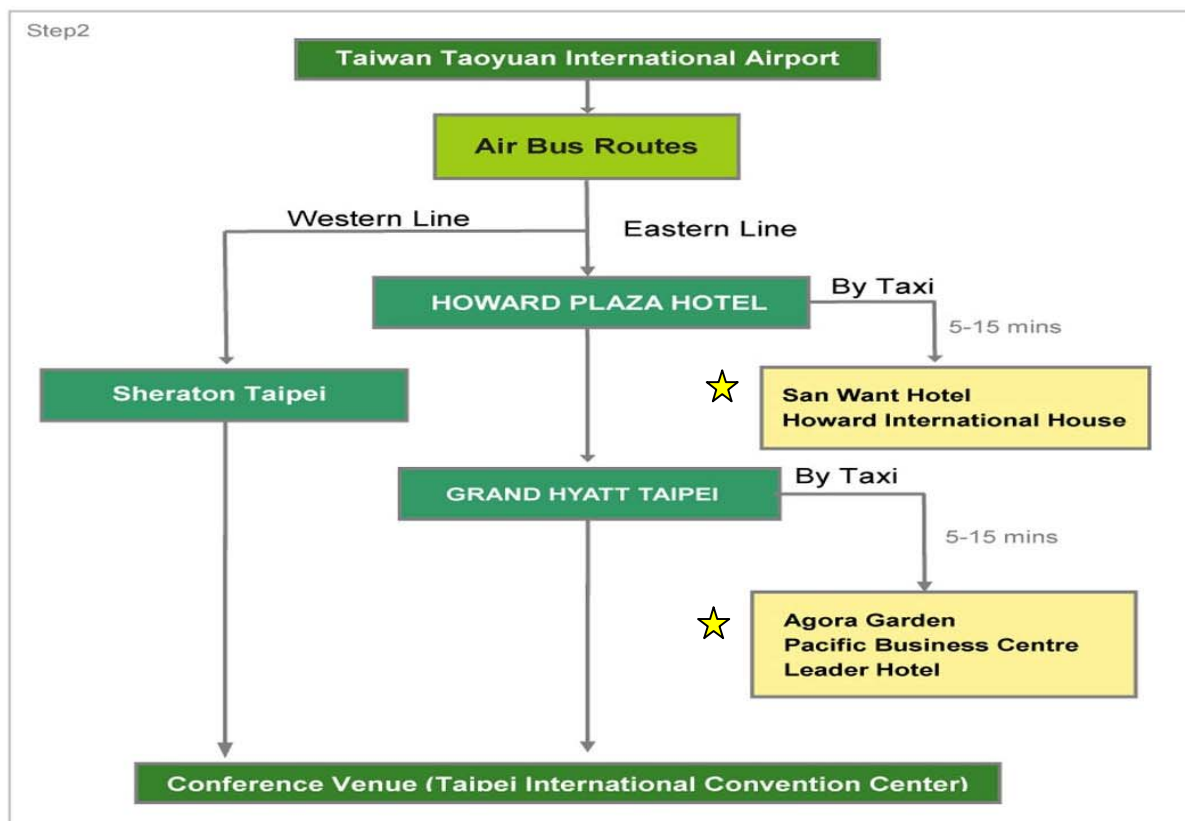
Step2

Taiwan Taoyuan International Airport

Air Bus Routes

Western Line

Eastern Line

HOWARD PLAZA HOTEL

By Taxi

5-15 mins

Sheraton Taipei

San Want Hotel
Howard International House

GRAND HYATT TAIPEI

By Taxi

5-15 mins

Agora Garden
Pacific Business Centre
Leader Hotel

Conference Venue (Taipei International Convention Center)